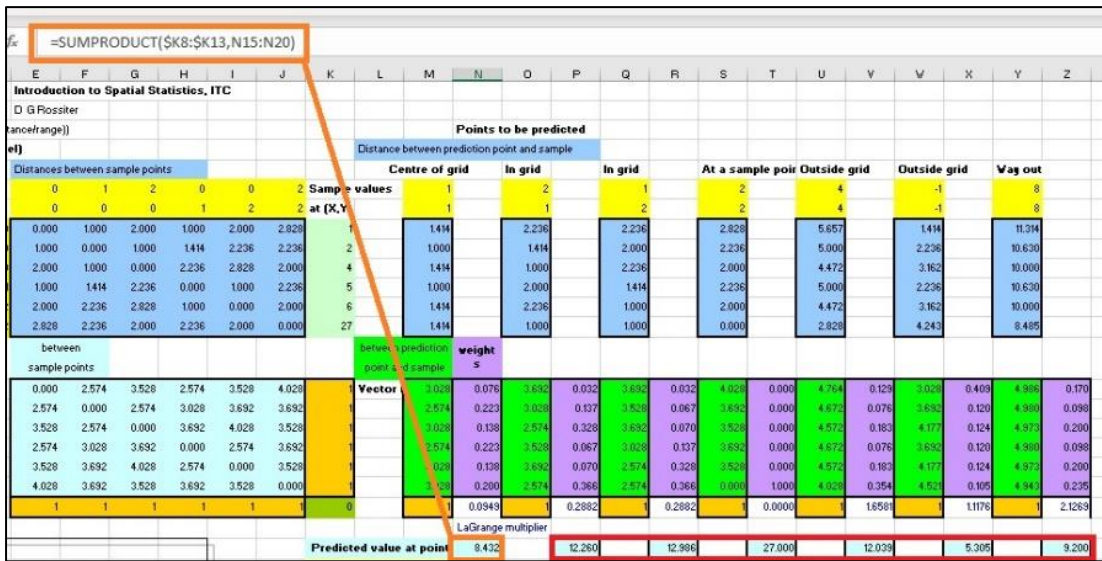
fx =SUMPRODUCT($K8:$K13,N15:N20)

| E | F | G | H | I | J | K | L | M | N | O | P | Q | R | S | T | U | V | W | X | Y | Z |
|---|---|---|---|---|---|---|---|---|---|---|---|---|---|---|---|---|---|---|---|---|---|
| Introduction to Spatial Statistics, ITC | | | | | | | | | | | | | | | | | | | | | |
| D G Rossiter | | | | | | | | | | | | | | | | | | | | | |
| tance/range)) | | | | | | | | | | Points to be predicted | | | | | | | | | | | |
| el) | | | | | | | Distance between prediction point and sample | | | | | | | | | | | | | | |
| Distances between sample points | | | | | | | | Centre of grid | | In grid | | In grid | | At a sample poir | | Outside grid | | Outside grid | | Vag out | |
| 0 | 1 | 2 | 0 | 0 | 2 | Sample values | | 1 | | 2 | | 1 | | 2 | | 4 | | -1 | | 8 | |
| 0 | 0 | 0 | 1 | 2 | 2 | at (X,Y | | 1 | | 1 | | 2 | | 2 | | 4 | | -1 | | 8 | |
| 0.000 | 1.000 | 2.000 | 1.000 | 2.000 | 2.828 | 1 | | 1.414 | | 2.236 | | 2.236 | | 2.828 | | 5.657 | | 1.414 | | 11.314 | |
| 1.000 | 0.000 | 1.000 | 1.414 | 2.236 | 2.236 | 2 | | 1.000 | | 1.414 | | 2.000 | | 2.236 | | 5.000 | | 2.236 | | 10.630 | |
| 2.000 | 1.000 | 0.000 | 2.236 | 2.828 | 2.000 | 4 | | 1.414 | | 1.000 | | 2.236 | | 2.000 | | 4.472 | | 3.162 | | 10.000 | |
| 1.000 | 1.414 | 2.236 | 0.000 | 1.000 | 2.236 | 5 | | 1.000 | | 2.000 | | 1.414 | | 2.236 | | 5.000 | | 2.236 | | 10.630 | |
| 2.000 | 2.236 | 2.828 | 1.000 | 0.000 | 2.000 | 6 | | 1.414 | | 2.236 | | 1.000 | | 2.000 | | 4.472 | | 3.162 | | 10.000 | |
| 2.828 | 2.236 | 2.000 | 2.236 | 2.000 | 0.000 | 27 | | 1.414 | | 1.000 | | 1.000 | | 0.000 | | 2.828 | | 4.243 | | 8.485 | |
| between sample points | | | | | | | | between prediction point and sample | weights | | | | | | | | | | | | |
| 0.000 | 2.574 | 3.528 | 2.574 | 3.528 | 4.028 | 1 | Vector | 3.028 | 0.076 | 3.692 | 0.032 | 3.692 | 0.032 | 4.028 | 0.000 | 4.764 | 0.129 | 3.028 | 0.409 | 4.986 | 0.170 |
| 2.574 | 0.000 | 2.574 | 3.028 | 3.692 | 3.692 | 1 | | 2.574 | 0.223 | 3.028 | 0.137 | 3.528 | 0.067 | 3.692 | 0.000 | 4.672 | 0.076 | 3.692 | 0.120 | 4.980 | 0.098 |
| 3.528 | 2.574 | 0.000 | 3.692 | 4.028 | 3.528 | 1 | | 3.028 | 0.138 | 2.574 | 0.328 | 3.692 | 0.070 | 3.528 | 0.000 | 4.572 | 0.183 | 4.177 | 0.124 | 4.973 | 0.200 |
| 2.574 | 3.028 | 3.692 | 0.000 | 2.574 | 3.692 | 1 | | 2.574 | 0.223 | 3.528 | 0.067 | 3.028 | 0.137 | 3.692 | 0.000 | 4.672 | 0.076 | 3.692 | 0.120 | 4.980 | 0.098 |
| 3.528 | 3.692 | 4.028 | 2.574 | 0.000 | 3.528 | 1 | | 3.028 | 0.138 | 3.692 | 0.070 | 2.574 | 0.328 | 3.528 | 0.000 | 4.572 | 0.183 | 4.177 | 0.124 | 4.973 | 0.200 |
| 4.028 | 3.692 | 3.528 | 3.692 | 3.528 | 0.000 | 1 | | 3.028 | 0.200 | 2.574 | 0.366 | 2.574 | 0.366 | 0.000 | 1.000 | 4.028 | 0.354 | 4.521 | 0.105 | 4.943 | 0.235 |
| 1 | 1 | 1 | 1 | 1 | 1 | 0 | | 1 | 0.0949 | 1 | 0.2882 | 1 | 0.2882 | 1 | 0.0000 | 1 | 1.6581 | 1 | 1.1176 | 1 | 2.1269 |
| | | | | | | | | | LaGrange multiplier | | | | | | | | | | | | |
| | | | | | | | Predicted value at point | | 8.432 | | 12.260 | | 12.986 | | 27.000 | | 12.039 | | 5.305 | | 9.200 |